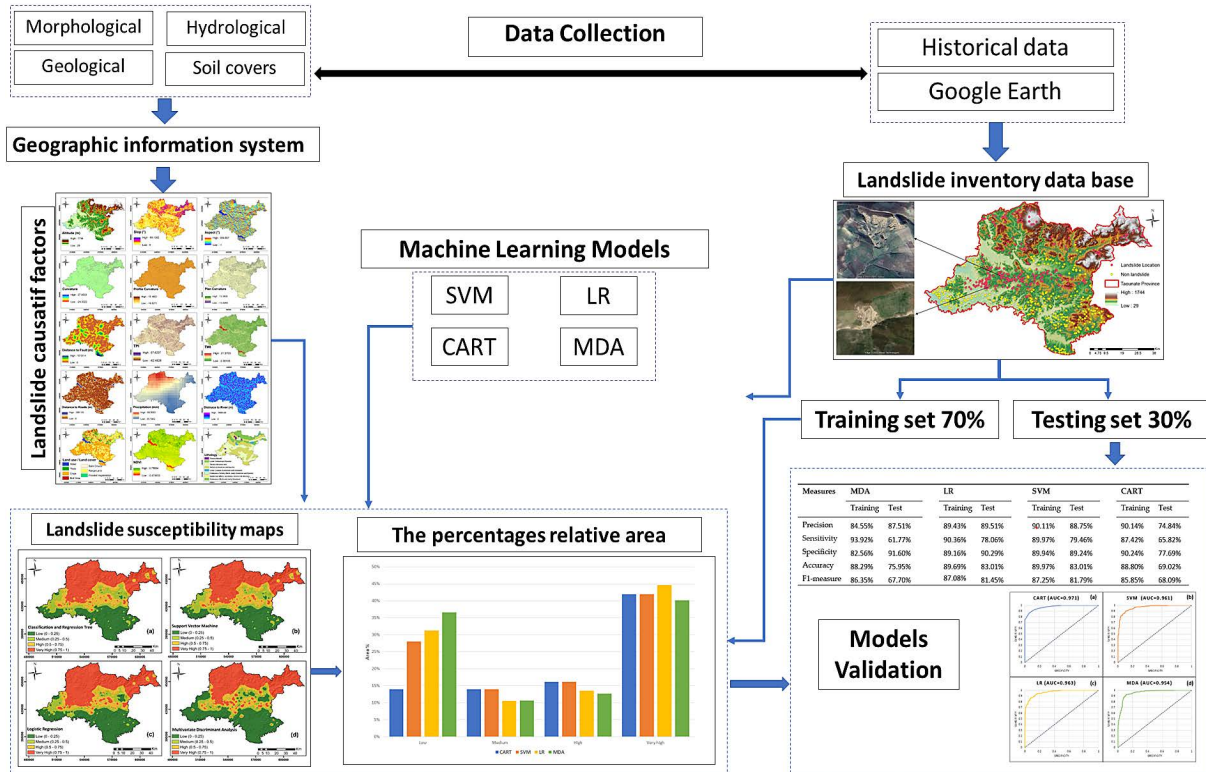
Morphological

Hydrological

Geological

Soil covers

Data Collection

Historical data

Google Earth

Geographic information system

Landslide inventory data base

Landslide causatif factors

Machine Learning Models

SVM

LR

CART

MDA

Landslide Location
Non landslide
Taounate Province
High : 1744
Low : 29

Training set 70%

Testing set 30%

Landslide susceptibility maps

The percentages relative area

| Measures | MDA Training | MDA Test | LR Training | LR Test | SVM Training | SVM Test | CART Training | CART Test |
|---|---|---|---|---|---|---|---|---|
| Precision | 84.55% | 87.51% | 89.43% | 89.51% | 90.11% | 88.75% | 90.14% | 74.84% |
| Sensitivity | 93.92% | 61.77% | 90.36% | 78.06% | 89.97% | 79.46% | 87.42% | 65.82% |
| Specificity | 82.56% | 91.60% | 89.16% | 90.29% | 89.94% | 89.24% | 90.24% | 77.69% |
| Accuracy | 88.29% | 75.95% | 89.69% | 83.01% | 89.97% | 83.01% | 88.80% | 69.02% |
| F1-measure | 86.35% | 67.70% | 87.08% | 81.45% | 87.25% | 81.79% | 85.85% | 68.09% |

Classification and Regression Tree (a)
Support Vector Machine (b)
Logistic Regression (c)
Multivariate Discriminant Analysis (d)
Low (0 - 0.25)
Medium (0.25 - 0.5)
High (0.5 - 0.75)
Very High (0.75 - 1)

Low
Medium
High
Very High
CART SVM LR MDA

Models Validation

CART (AUC=0.971) (a)
SVM (AUC=0.961) (b)
LR (AUC=0.963) (c)
MDA (AUC=0.954) (d)